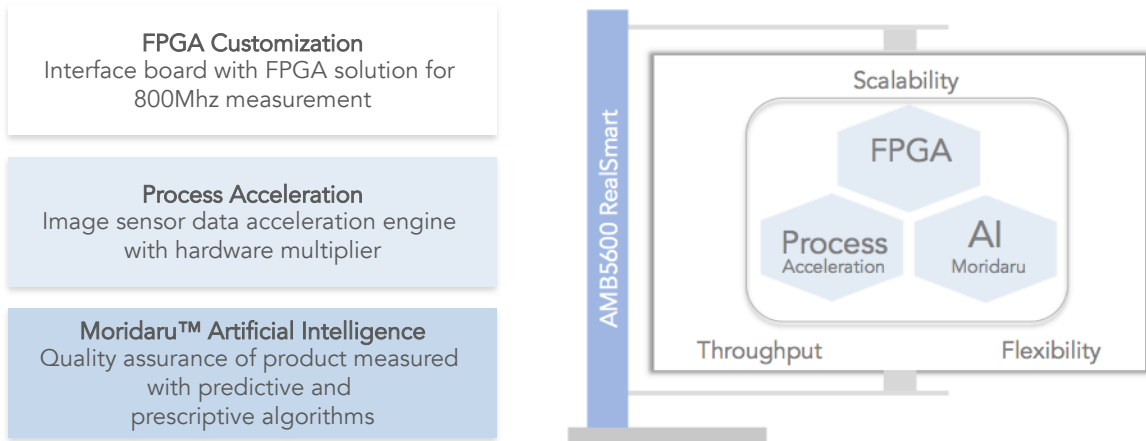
FPGA Customization
Interface board with FPGA solution for 800Mhz measurement

Process Acceleration
Image sensor data acceleration engine with hardware multiplier

Moridaru™ Artificial Intelligence
Quality assurance of product measured with predictive and prescriptive algorithms

AMB5600 RealSmart

Scalability

FPGA

Process
Acceleration

AI
Moridaru

Throughput

Flexibility